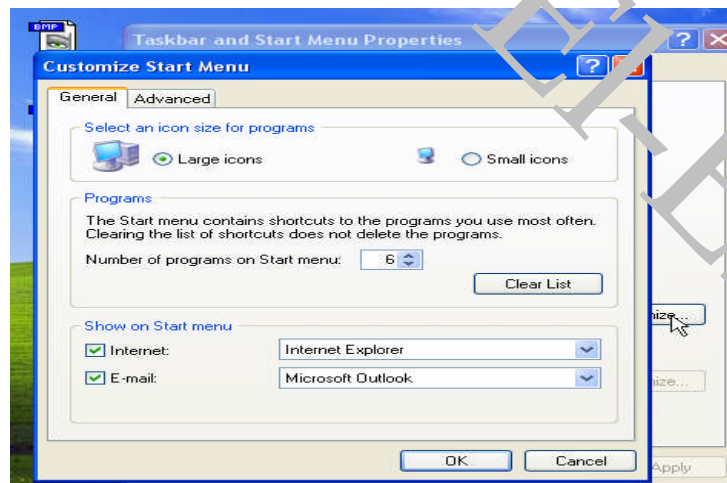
BMP

Taskbar and Start Menu Properties

Customize Start Menu

General | Advanced

Select an icon size for programs

Large icons

Small icons

Programs

The Start menu contains shortcuts to the programs you use most often. Clearing the list of shortcuts does not delete the programs.

Number of programs on Start menu: 6

Clear List

Show on Start menu

Internet: Internet Explorer

E-mail: Microsoft Outlook

OK

Cancel

mize...

mize...

Apply